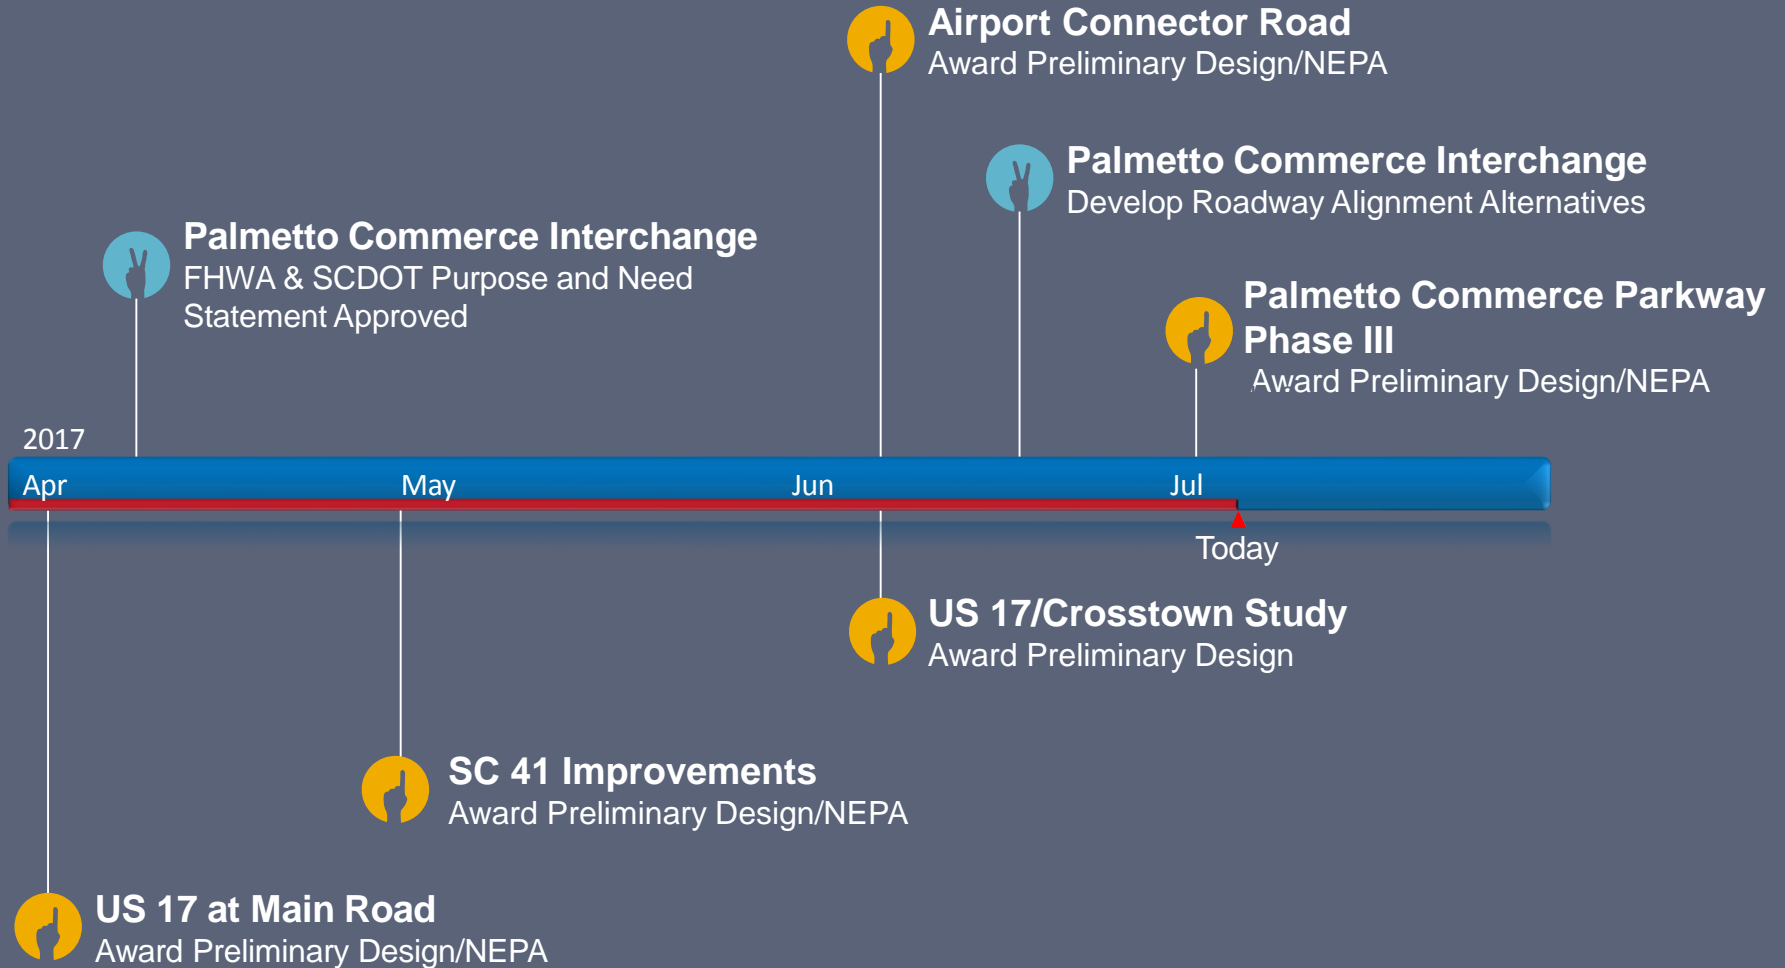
Airport Connector Road
Award Preliminary Design/NEPA

Palmetto Commerce Interchange
Develop Roadway Alignment Alternatives

Palmetto Commerce Interchange
FHWA & SCDOT Purpose and Need Statement Approved

Palmetto Commerce Parkway Phase III
Award Preliminary Design/NEPA

2017
Apr
May
Jun
Jul
Today

US 17/Crosstown Study
Award Preliminary Design

SC 41 Improvements
Award Preliminary Design/NEPA

US 17 at Main Road
Award Preliminary Design/NEPA